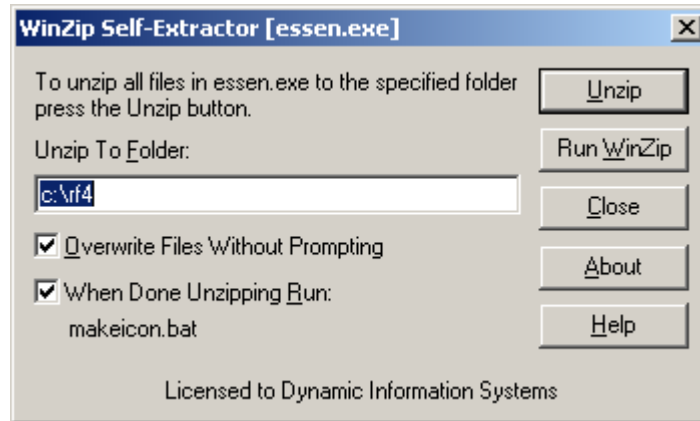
WinZip Self-Extractor [essen.exe]

X

To unzip all files in essen.exe to the specified folder press the Unzip button.

Unzip To Folder:

c:\rf4

Overwrite Files Without Prompting

When Done Unzipping Run:

makeicon.bat

Unzip

Run WinZip

Close

About

Help

Licensed to Dynamic Information Systems